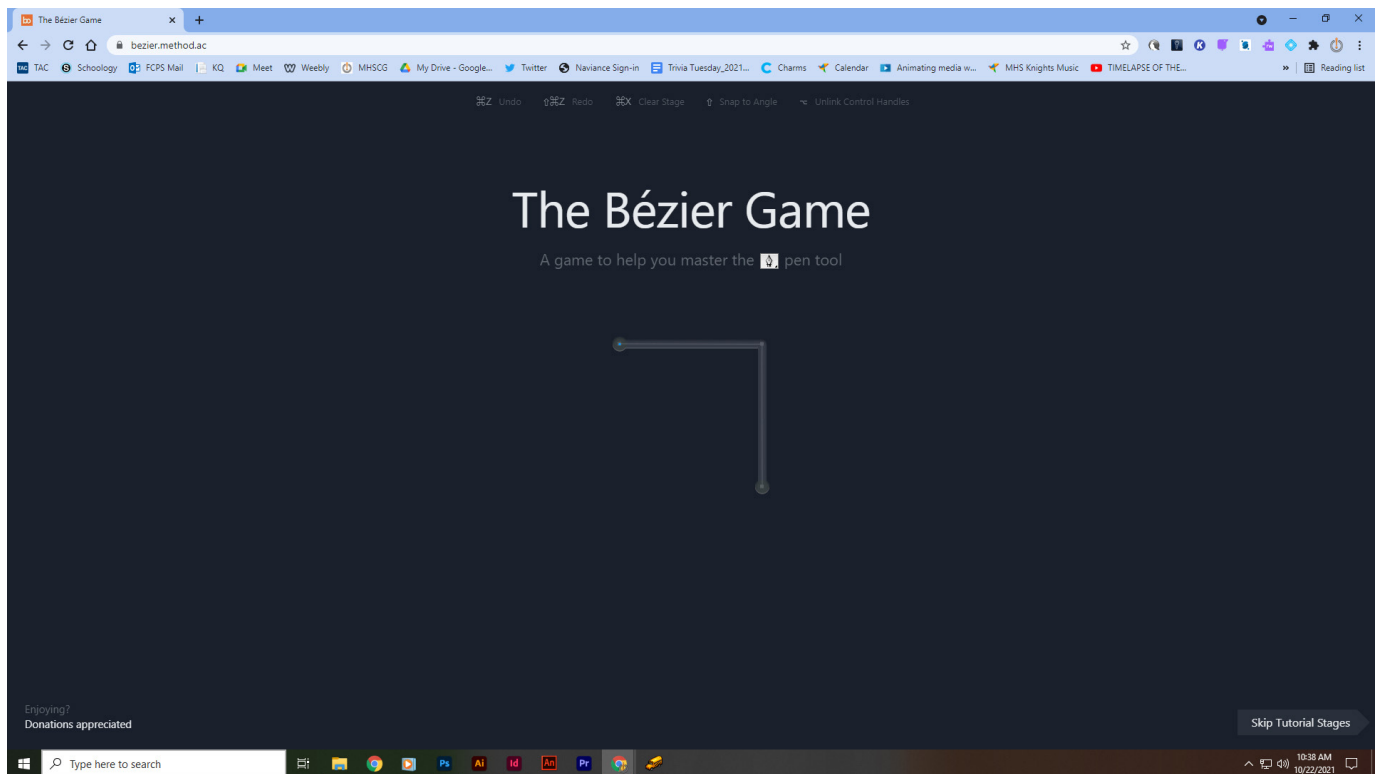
The Bézier Game
bezier.method.ac

TAC Schoology FCPS Mail KQ Meet Weebly MHSCG My Drive - Google... Twitter Naviance Sign-in Trivia Tuesday_2021... Charms Calendar Animating media w... MHS Knights Music TIMELAPSE OF THE... Reading list

⌘Z Undo ⇧⌘Z Redo ⌘X Clear Stage ⇧ Snap to Angle ⌥ Unlink Control Handles

The Bézier Game

A game to help you master the pen tool

Enjoying?
Donations appreciated

Skip Tutorial Stages

Type here to search

Ps Ai Id An Pr

10:38 AM
10/22/2021